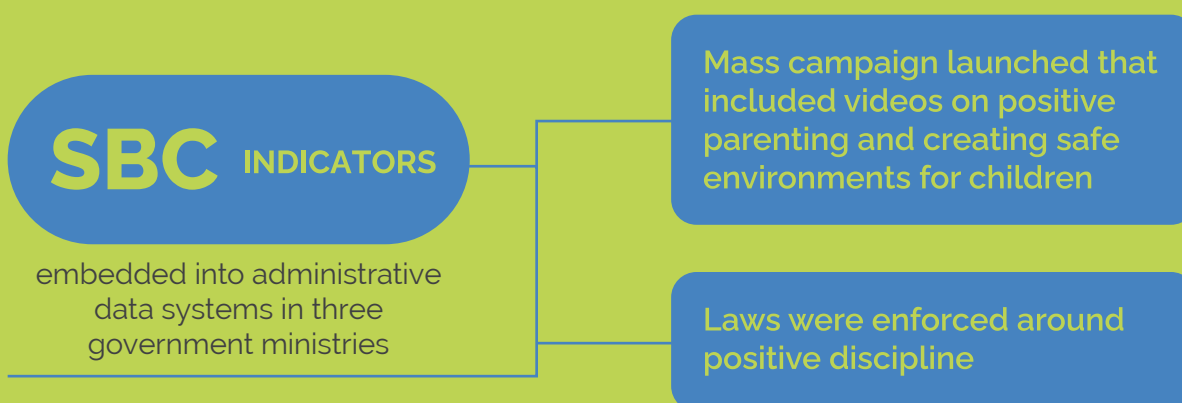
SBC INDICATORS

embedded into administrative data systems in three government ministries

Mass campaign launched that included videos on positive parenting and creating safe environments for children

Laws were enforced around positive discipline